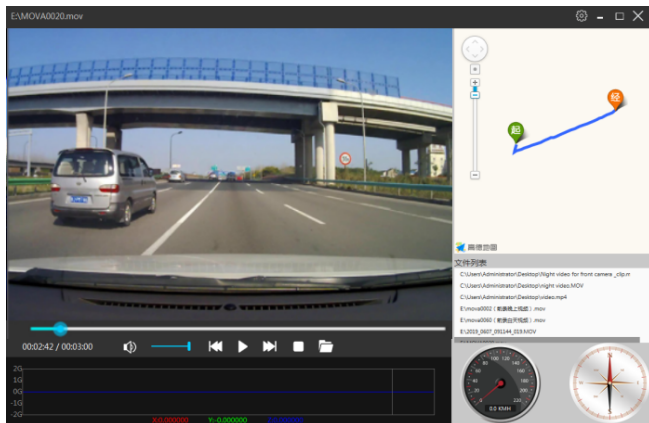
E:\MOVA0020.mov

起
终

高德地图

文件列表
C:\Users\Administrator\Desktop\Night video for front camera _clip.m
C:\Users\Administrator\Desktop\night video.MOV
C:\Users\Administrator\Desktop\video.mp4
E:\mova0002 ( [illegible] ).mov
E:\mova0060 ( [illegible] ).mov
E:\2019_0607_093144_019.MOV

00:02:42 / 00:03:00

2G
1G
0G
-1G
-2G

X:0.000000 Y:-0.000000 Z:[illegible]

0.0 KMH